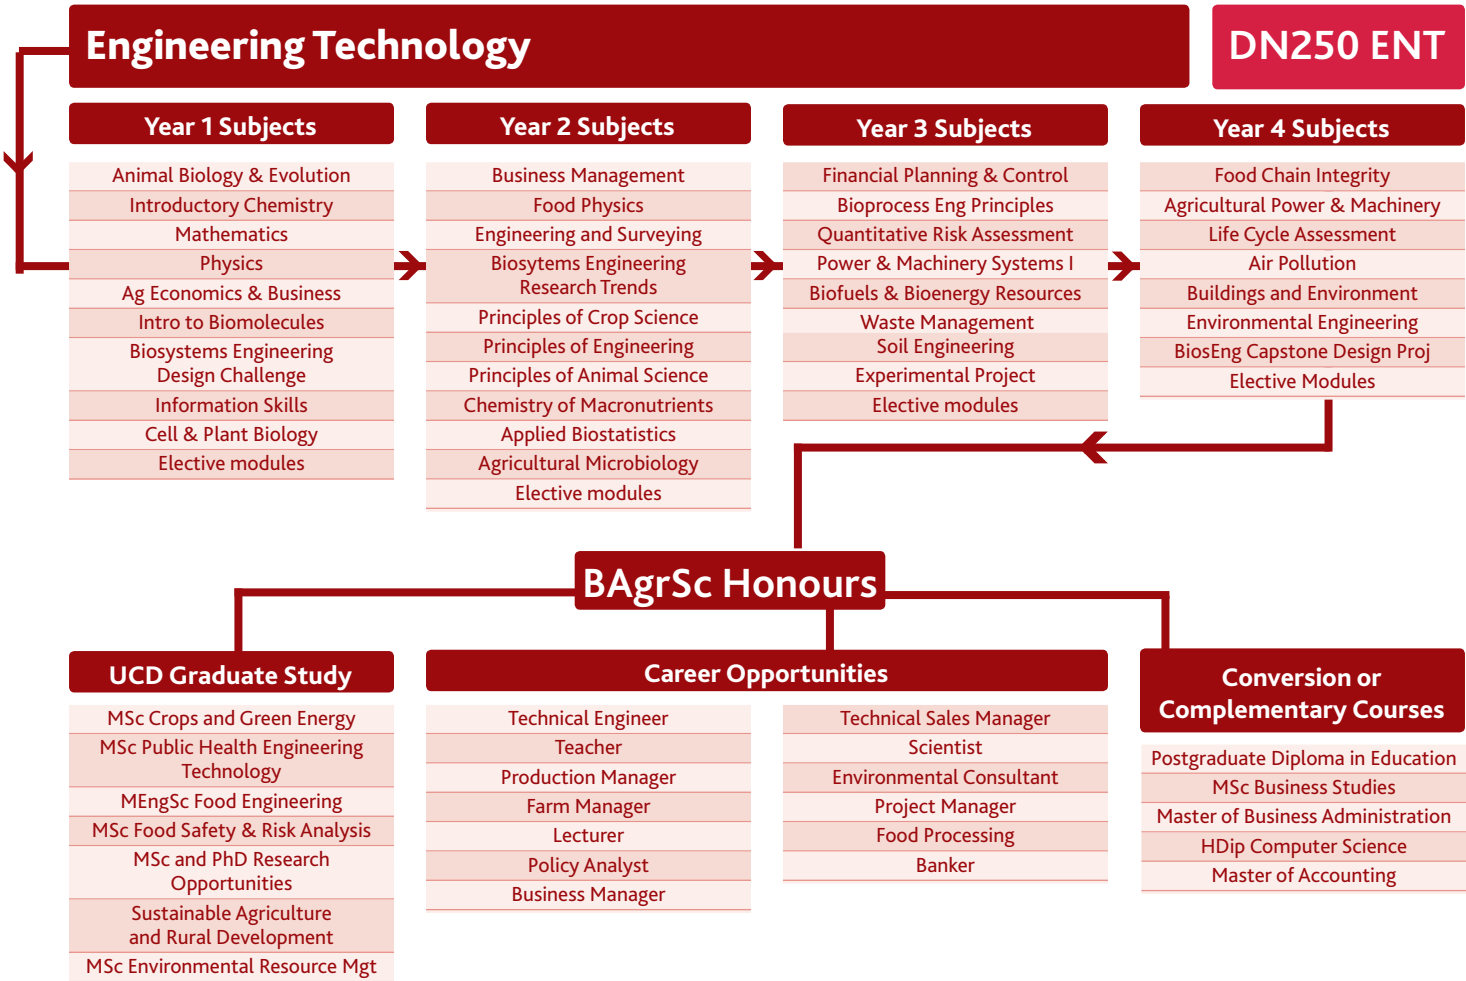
Engineering Technology

DN250 ENT

Year 1 Subjects

Animal Biology & Evolution
Introductory Chemistry
Mathematics
Physics
Ag Economics & Business
Intro to Biomolecules
Biosystems Engineering Design Challenge
Information Skills
Cell & Plant Biology
Elective modules

Year 2 Subjects

Business Management
Food Physics
Engineering and Surveying
Biosytems Engineering Research Trends
Principles of Crop Science
Principles of Engineering
Principles of Animal Science
Chemistry of Macronutrients
Applied Biostatistics
Agricultural Microbiology
Elective modules

Year 3 Subjects

Financial Planning & Control
Bioprocess Eng Principles
Quantitative Risk Assessment
Power & Machinery Systems I
Biofuels & Bioenergy Resources
Waste Management
Soil Engineering
Experimental Project
Elective modules

Year 4 Subjects

Food Chain Integrity
Agricultural Power & Machinery
Life Cycle Assessment
Air Pollution
Buildings and Environment
Environmental Engineering
BiosEng Capstone Design Proj
Elective Modules

BAgrSc Honours

UCD Graduate Study

MSc Crops and Green Energy
MSc Public Health Engineering Technology
MEngSc Food Engineering
MSc Food Safety & Risk Analysis
MSc and PhD Research Opportunities
Sustainable Agriculture and Rural Development
MSc Environmental Resource Mgt

Career Opportunities

Technical Engineer
Teacher
Production Manager
Farm Manager
Lecturer
Policy Analyst
Business Manager

Technical Sales Manager
Scientist
Environmental Consultant
Project Manager
Food Processing
Banker

Conversion or Complementary Courses

Postgraduate Diploma in Education
MSc Business Studies
Master of Business Administration
HDip Computer Science
Master of Accounting